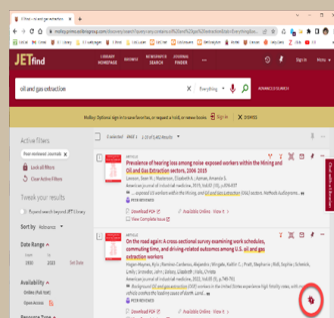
JETfind

oil and gas extraction

Everything

Active filters

Peer-reviewed journals

Look at Filters

Tweak your results

Sort by Relevance

Date Range

Availability

Online Full Text

Open Access

Prevalence of hearing loss among noise-exposed workers within the Mining and Oil and Gas Extraction sectors, 2006-2015

Download PDF

Available Online

View Complete Issue

On the road again: A cross-sectional survey examining work schedules, commuting time, and driving-related outcomes among U.S. oil and gas extraction workers

Download PDF

Available Online